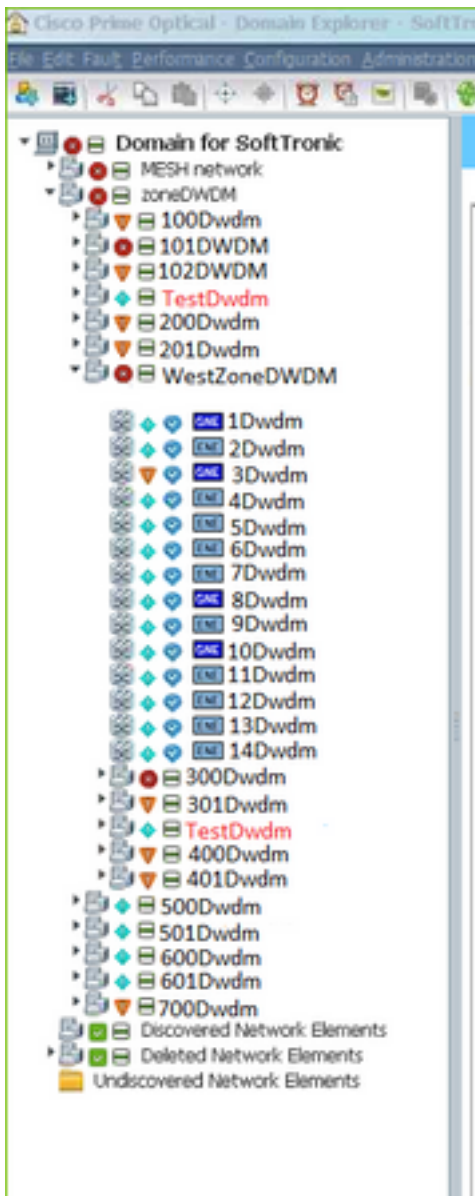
Cisco Prime Optical - Domain Explorer - SoftTr

File Edit Fault Performance Configuration Administration

Domain for SoftTronic
MESH network
zoneDWDM
100Dwdm
101DWDM
102DWDM
TestDwdm
200Dwdm
201Dwdm
WestZoneDWDM
1Dwdm
2Dwdm
3Dwdm
4Dwdm
5Dwdm
6Dwdm
7Dwdm
8Dwdm
9Dwdm
10Dwdm
11Dwdm
12Dwdm
13Dwdm
14Dwdm
300Dwdm
301Dwdm
TestDwdm
400Dwdm
401Dwdm
500Dwdm
501Dwdm
600Dwdm
601Dwdm
700Dwdm
Discovered Network Elements
Deleted Network Elements
Undiscovered Network Elements